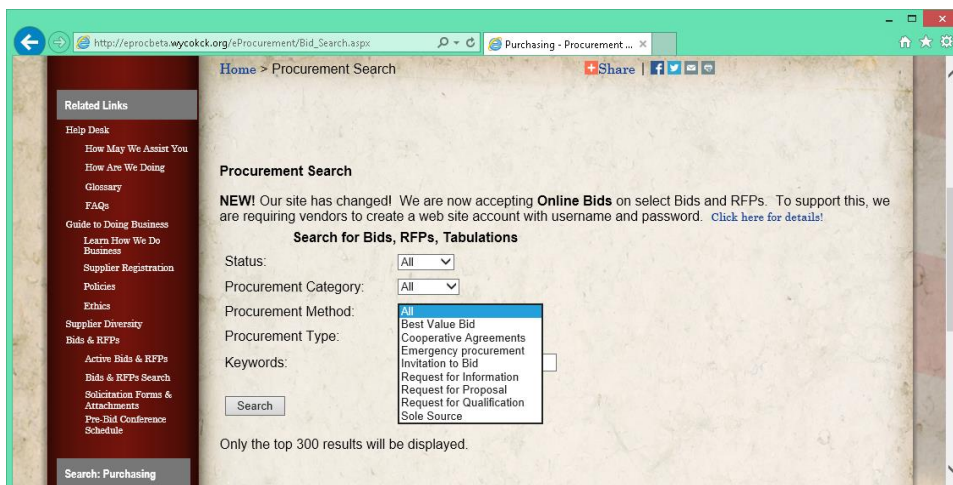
http://eprocbeta.wycokck.org/eProcurement/Bid_Search.aspx

Purchasing - Procurement ...

Home > Procurement Search

Share |

Related Links

Help Desk

How May We Assist You

How Are We Doing

Glossary

FAQs

Guide to Doing Business

Learn How We Do Business

Supplier Registration

Policies

Ethics

Supplier Diversity

Bids & RFPs

Active Bids & RFPs

Bids & RFPs Search

Solicitation Forms & Attachments

Pre-Bid Conference Schedule

Search: Purchasing

Procurement Search

NEW! Our site has changed! We are now accepting Online Bids on select Bids and RFPs. To support this, we are requiring vendors to create a web site account with username and password. Click here for details!

Search for Bids, RFPs, Tabulations

Status: All

Procurement Category: All

Procurement Method: All

Procurement Type:

Keywords:

All
Best Value Bid
Cooperative Agreements
Emergency procurement
Invitation to Bid
Request for Information
Request for Proposal
Request for Qualification
Sole Source

Search

Only the top 300 results will be displayed.